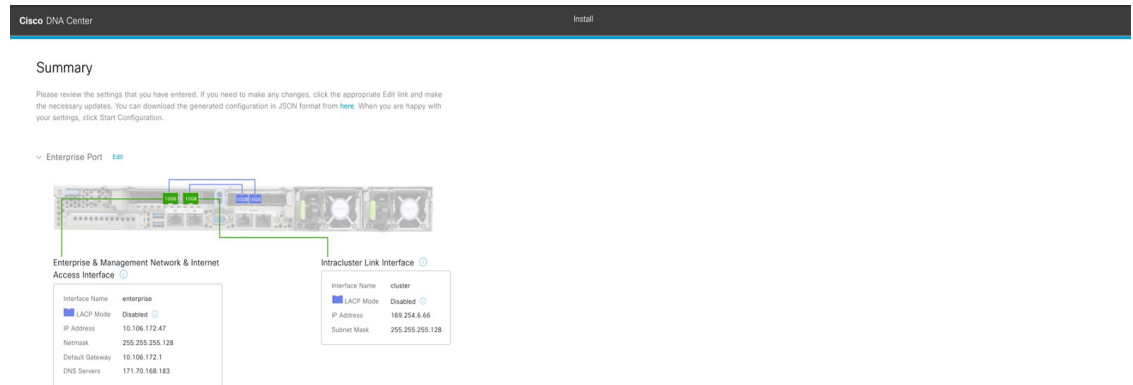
Cisco DNA Center

Install

Summary

Please review the settings that you have entered. If you need to make any changes, click the appropriate Edit link and make the necessary updates. You can download the generated configuration in JSON format from here. When you are happy with your settings, click Start Configuration.

Enterprise Port Edit

10GB 10GB 10GB 10GB

Enterprise & Management Network & Internet Access Interface

Interface Name enterprise
LACP Mode Disabled
IP Address 10.106.172.47
Netmask 255.255.255.128
Default Gateway 10.106.172.1
DNS Servers 171.70.168.183

Intracluster Link Interface

Interface Name cluster
LACP Mode Disabled
IP Address 169.254.6.66
Subnet Mask 255.255.255.128